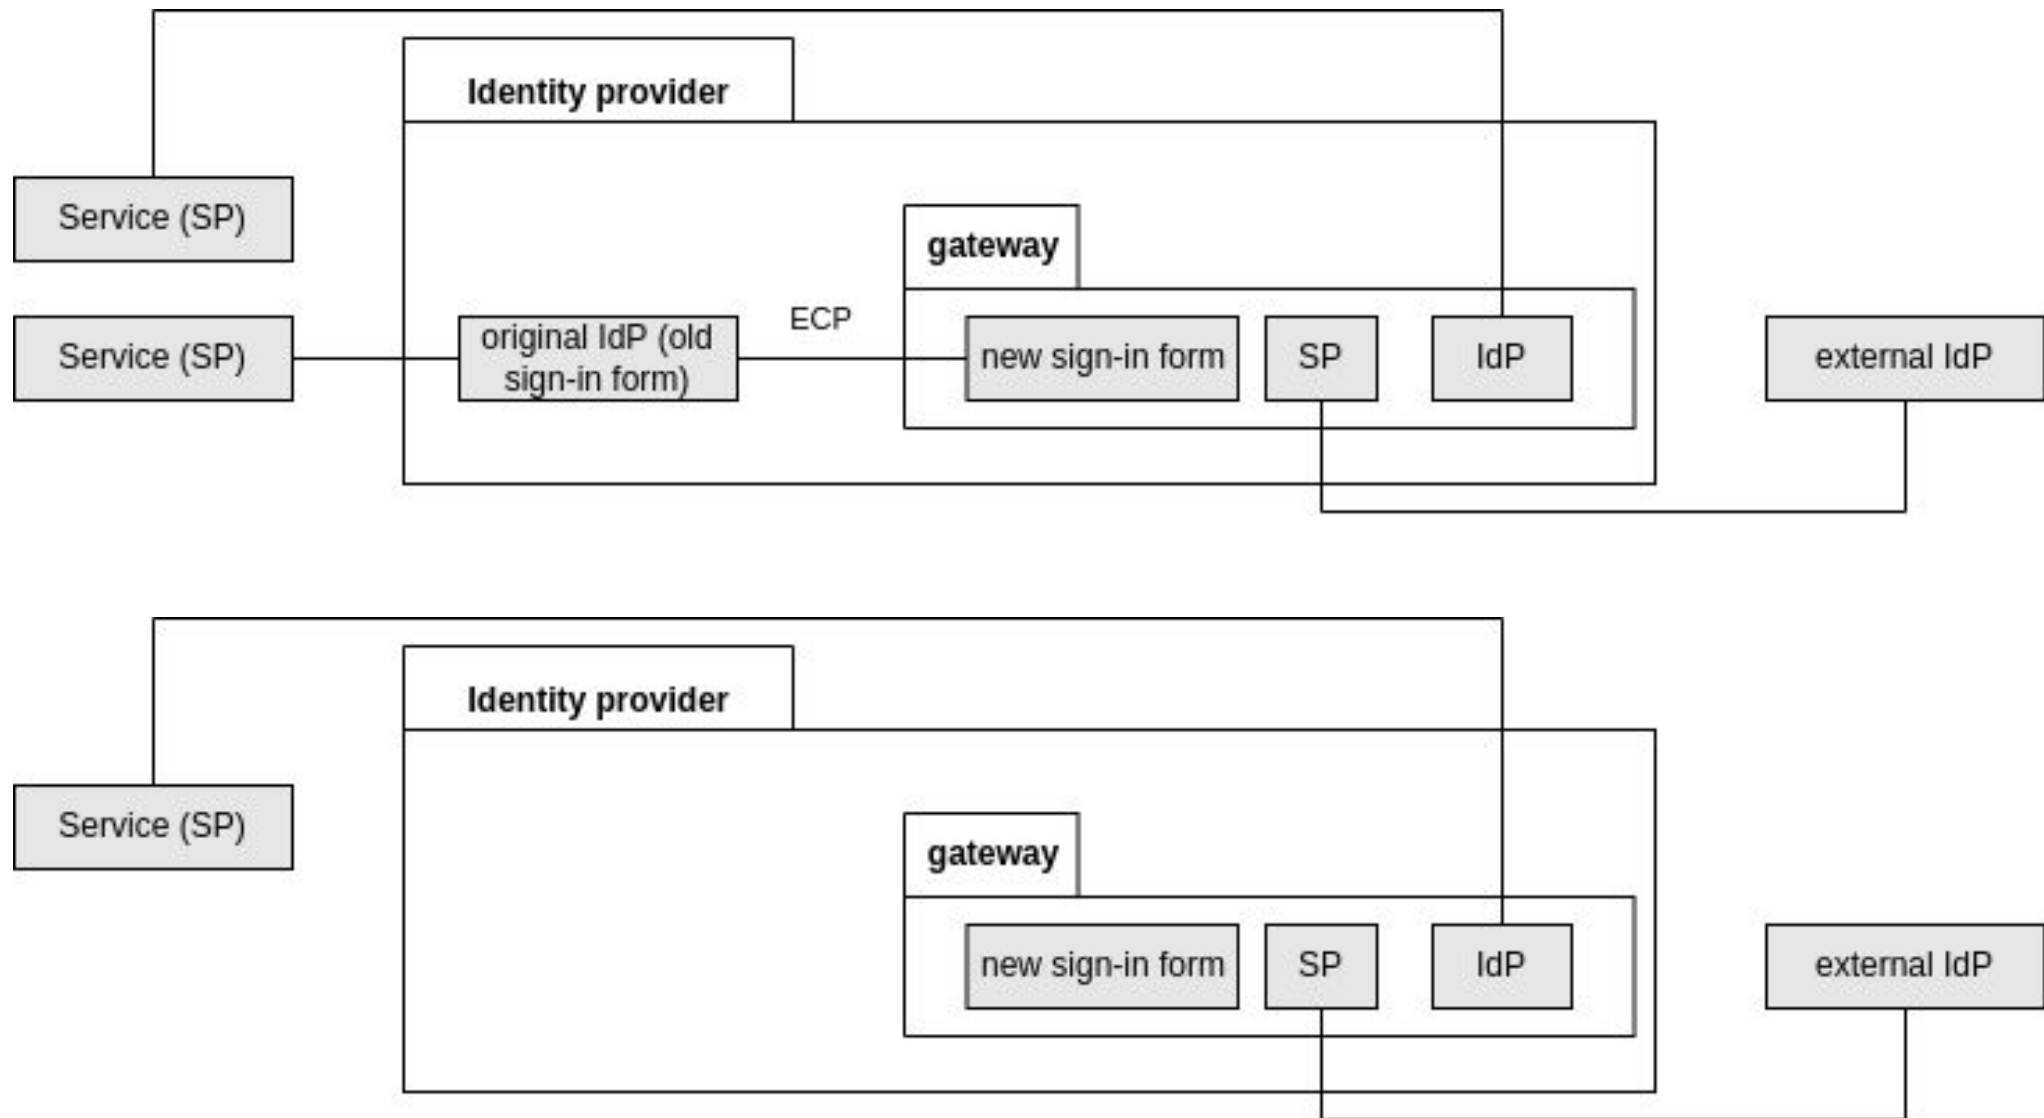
Identity provider

Service (SP)

gateway

Service (SP)

original IdP (old sign-in form)

ECP

new sign-in form

SP

IdP

external IdP

Identity provider

Service (SP)

gateway

new sign-in form

SP

IdP

external IdP